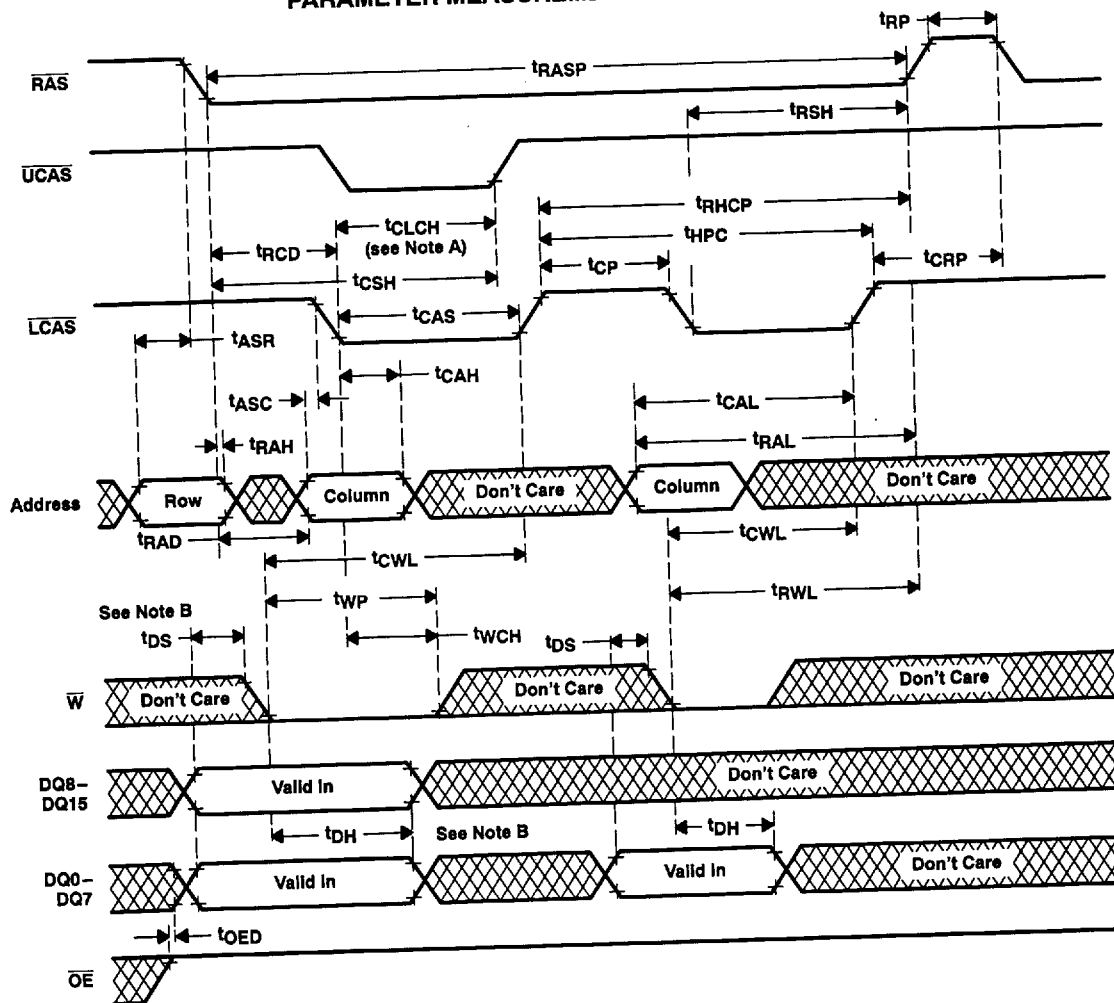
PARAMETER MEASUREME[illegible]

$t_{RP}$

$\overline{RAS}$

$t_{RASP}$

$t_{RSH}$

$\overline{UCAS}$

$t_{RHCP}$

$t_{CLCH}$ (see Note A)

$t_{HPC}$

$t_{RCD}$

$t_{CRP}$

$t_{CSH}$

$t_{CP}$

$\overline{LCAS}$

$t_{CAS}$

$t_{ASR}$

$t_{CAH}$

$t_{ASC}$

$t_{CAL}$

$t_{RAH}$

$t_{RAL}$

Address Row Column Don't Care Column Don't Care

$t_{RAD}$

$t_{CWL}$

$t_{CWL}$

$t_{RWL}$

$t_{WP}$

See Note B

$t_{DS}$

$t_{WCH}$

$t_{DS}$

$\overline{W}$ Don't Care Don't Care Don't Care

DQ8–DQ15 Valid In Don't Care

$t_{DH}$

See Note B

$t_{DH}$

DQ0–DQ7 Valid In Valid In Don't Care

$t_{OED}$

$\overline{OE}$